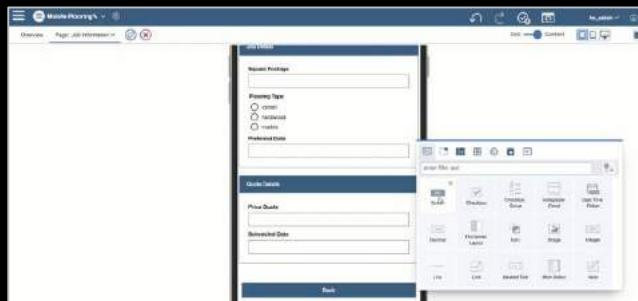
Mobile Flooring

Overview Page: Job Information

Edit Content

Job Details

Square Footage

Flooring Type

carpet

hardwood

marble

Preferred Date

Quote Details

Price Quote

Scheduled Date

Back

enter filter text

Button

Checkbox

Checkbox Group

Collapsible Panel

Date Time Picker

Dashlet

Horizontal Layout

Icon

Image

Integer

Line

Link

Masked Text

Multi Select

Note